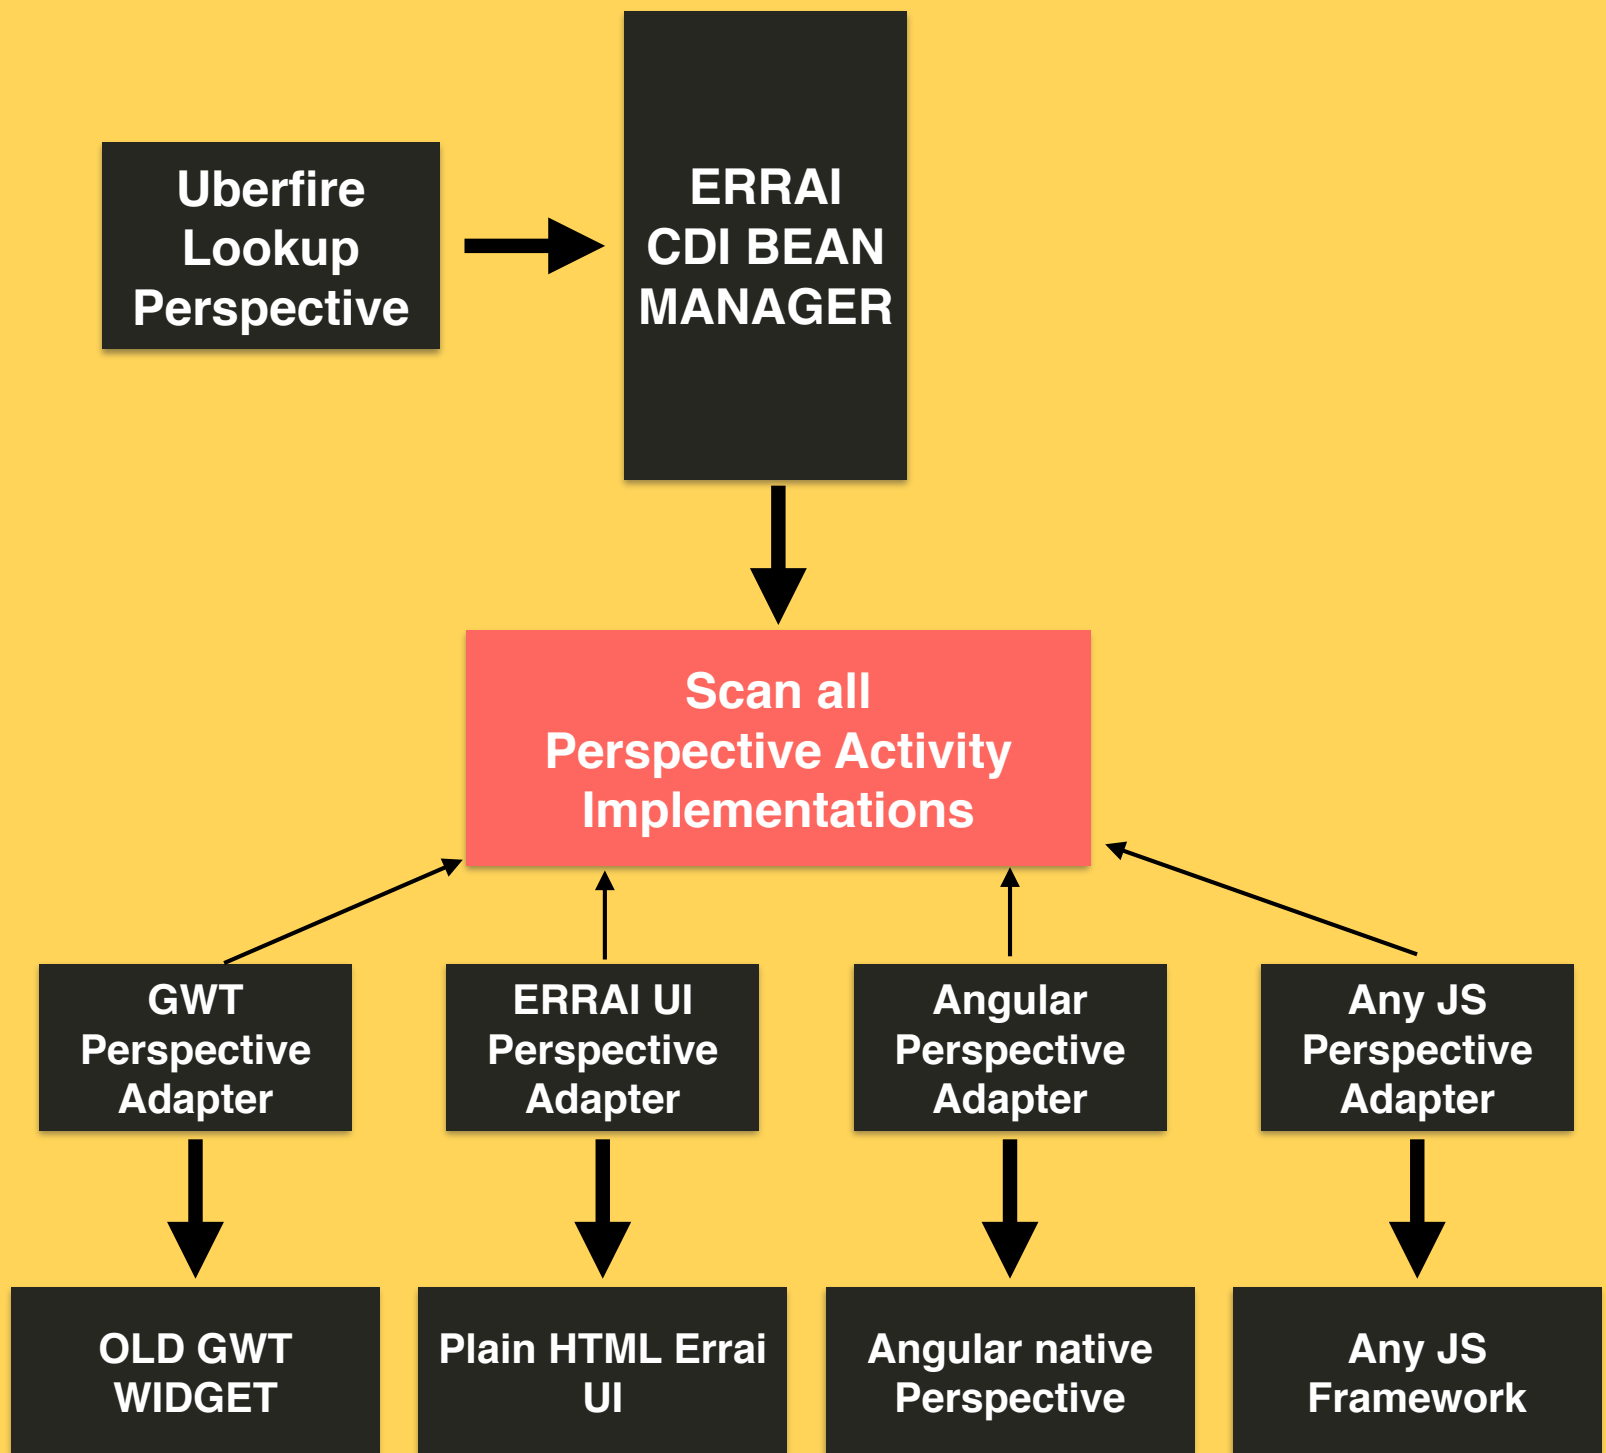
Uberfire Lookup Perspective

ERRAI CDI BEAN MANAGER

Scan all Perspective Activity Implementations

GWT Perspective Adapter

ERRAI UI Perspective Adapter

Angular Perspective Adapter

Any JS Perspective Adapter

OLD GWT WIDGET

Plain HTML Errai UI

Angular native Perspective

Any JS Framework